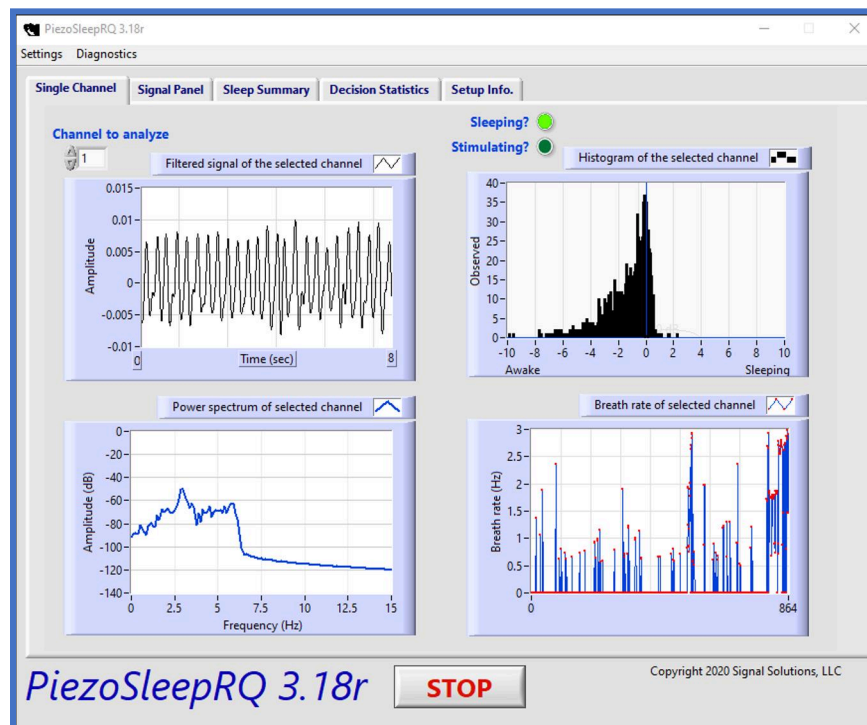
PiezoSleepRQ 3.18r

Settings Diagnostics

Single Channel | Signal Panel | Sleep Summary | Decision Statistics | Setup Info.

Channel to analyze

1

Filtered signal of the selected channel

0.015
0.01
0.005
0
-0.005
-0.01
Amplitude
0
Time (sec)
8

Sleeping?

Stimulating?

Histogram of the selected channel

40
35
30
25
20
15
10
5
0
Observed
-10 -8 -6 -4 -2 0 2 4 6 8 10
Awake
Sleeping

Power spectrum of selected channel

0
-20
-40
-60
-80
-100
-120
-140
Amplitude (dB)
0 2.5 5 7.5 10 12.5 15
Frequency (Hz)

Breath rate of selected channel

3
2.5
2
1.5
1
0.5
0
Breath rate (Hz)
0
864

PiezoSleepRQ 3.18r

STOP

Copyright 2020 Signal Solutions, LLC